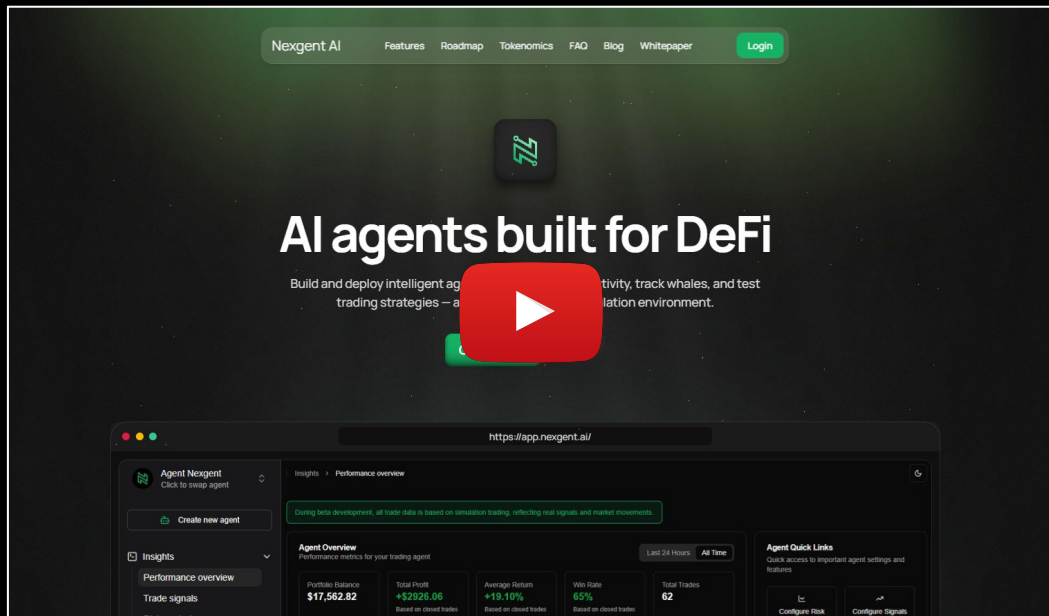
Nexgent AI Features Roadmap Tokenomics FAQ Blog Whitepaper Login

AI agents built for DeFi

Build and deploy intelligent ag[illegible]tivity, track whales, and test trading strategies — a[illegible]lation environment.

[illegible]

https://app.nexgent.ai/

Agent Nexgent
Click to swap agent

Create new agent

Insights
Performance overview
Trade signals

Insights > Performance overview

During beta development, all trade data is based on simulation trading, reflecting real signals and market movements.

Agent Overview
Performance metrics for your trading agent

Last 24 Hours All Time

| Portfolio Balance | Total Profit | Average Return | Win Rate | Total Trades |
|---|---|---|---|---|
| $17,562.82 | +$2926.06 | +19.10% | 65% | 62 |
| | Based on closed trades | Based on closed trades | Based on closed trades | |

Agent Quick Links
Quick access to important agent settings and features

Configure Risk
Configure Signals